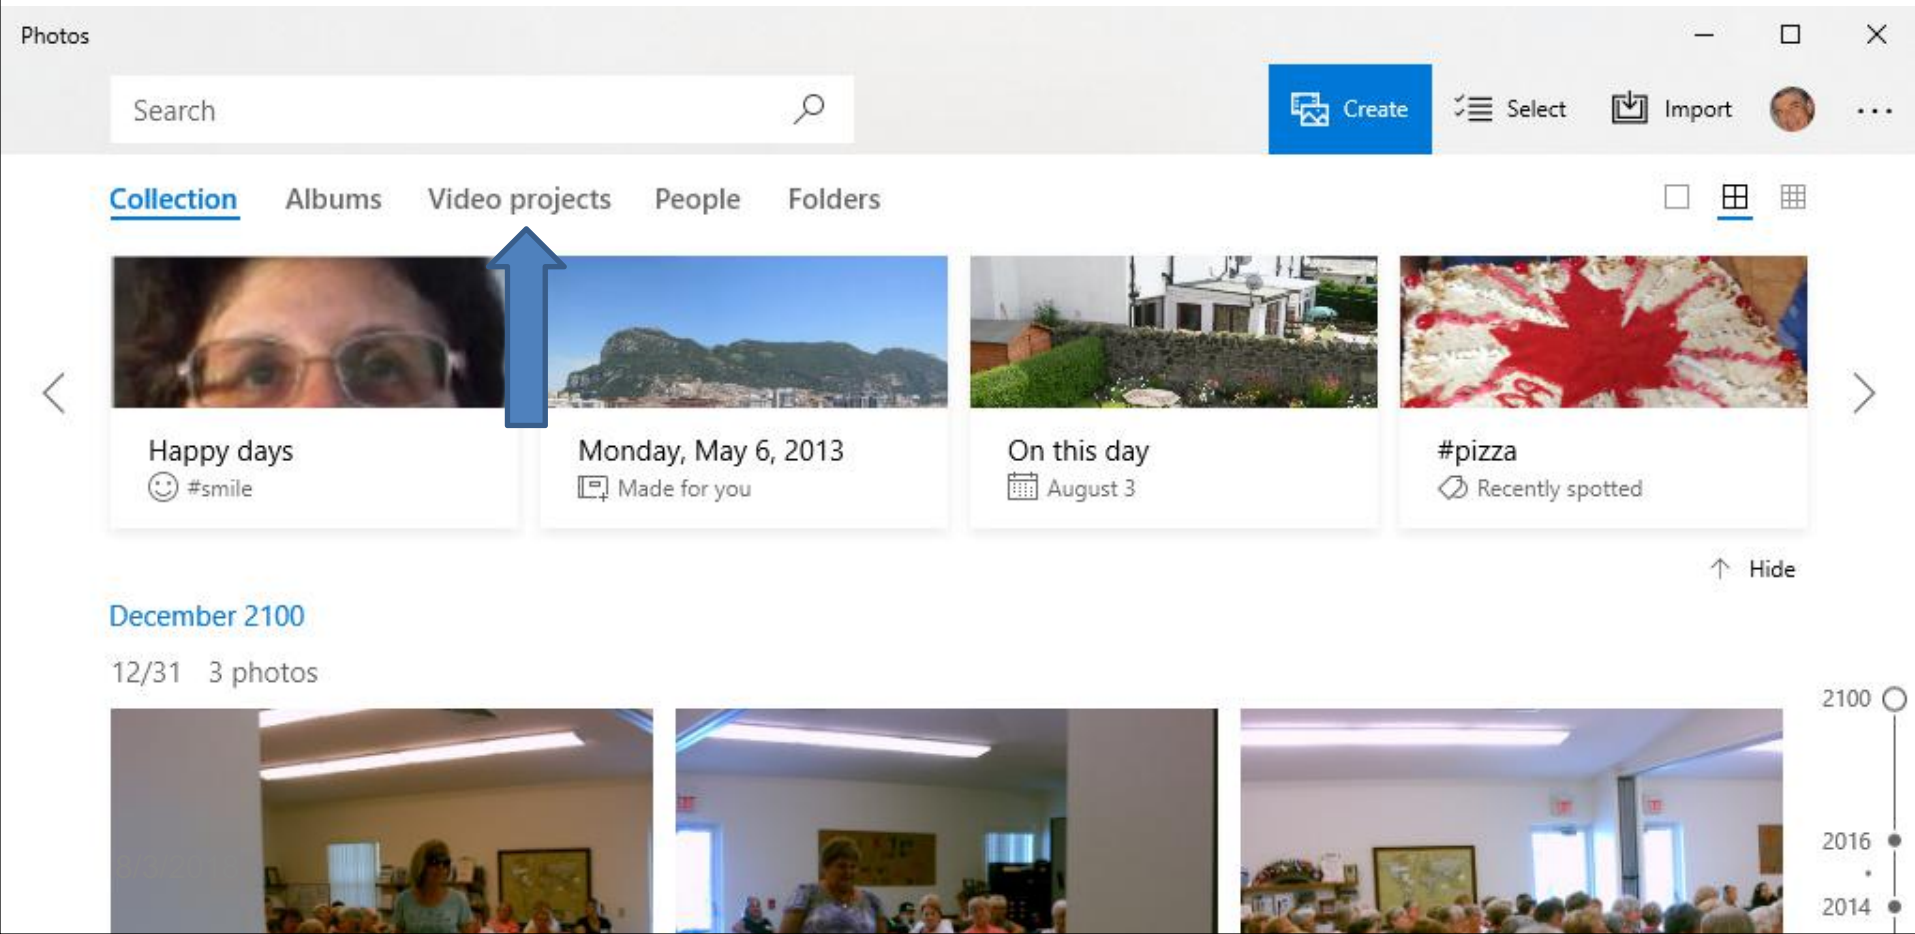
Photos

Search

Create Select Import ...

Collection Albums Video projects People Folders

Happy days
#smile

Monday, May 6, 2013
Made for you

On this day
August 3

#pizza
Recently spotted

Hide

December 2100

12/31 3 photos

2100

2016

2014